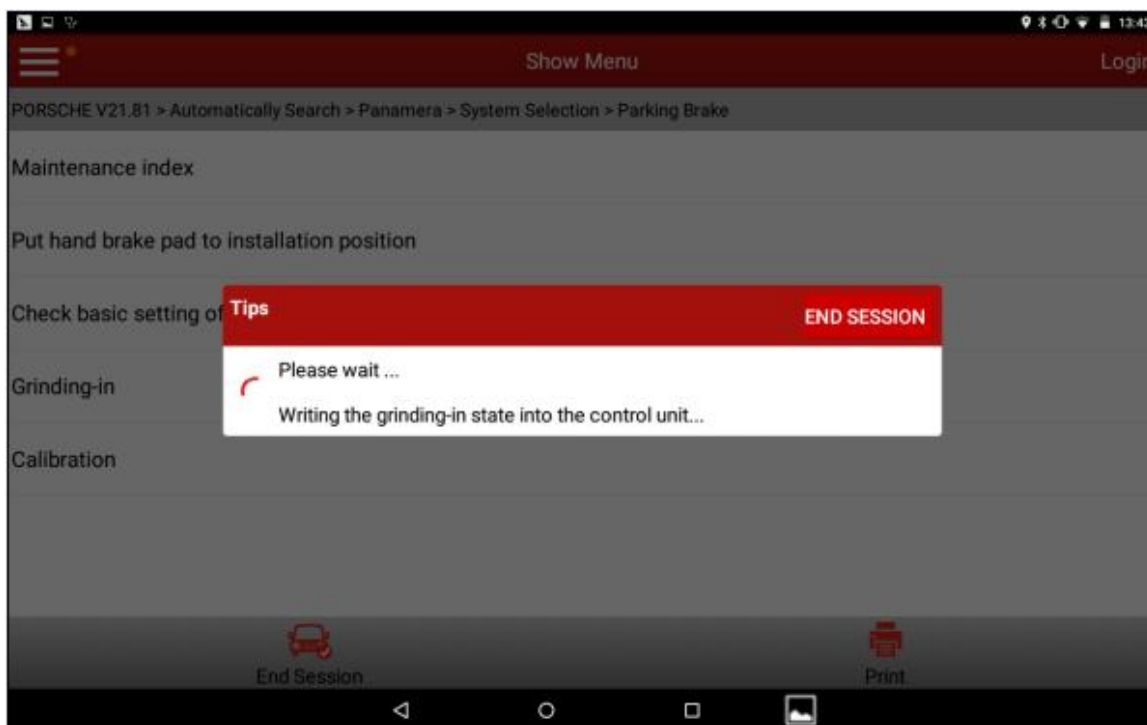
13:42

Show Menu

Login

PORSCHE V21.81 > Automatically Search > Panamera > System Selection > Parking Brake

Maintenance index

Put hand brake pad to installation position

Check basic setting of

Grinding-in

Calibration

Tips

END SESSION

Please wait ...

Writing the grinding-in state into the control unit...

End Session

Print